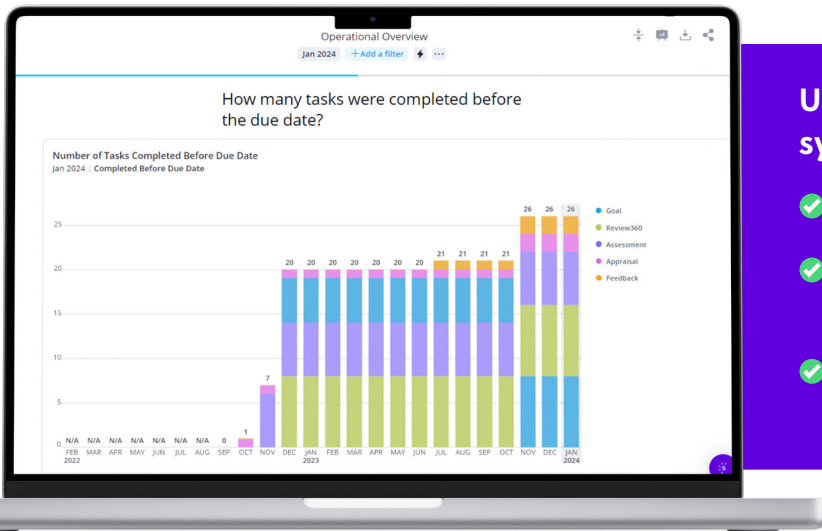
Operational Overview

Jan 2024 +Add a filter

How many tasks were completed before the due date?

Number of Tasks Completed Before Due Date

Jan 2024 | Completed Before Due Date

25

20

15

10

5

0

N/A N/A N/A N/A N/A N/A N/A N/A 0 1 7 20 20 20 20 20 20 20 21 21 21 21 26 26 26

FEB 2022 MAR APR MAY JUN JUL AUG SEP OCT NOV DEC JAN 2023 FEB MAR APR MAY JUN JUL AUG SEP OCT NOV DEC JAN 2024

Goal

Review360

Assessment

Appraisal

Feedback

U

sy